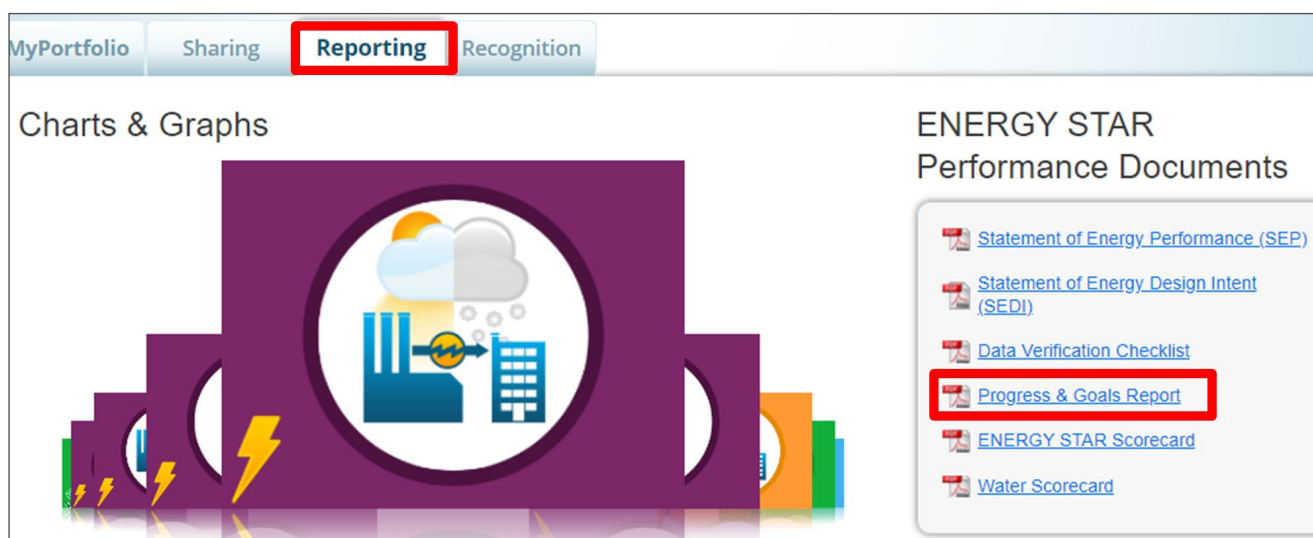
MyPortfolio Sharing Reporting Recognition

Charts & Graphs

ENERGY STAR Performance Documents

Statement of Energy Performance (SEP)

Statement of Energy Design Intent (SEDI)

Data Verification Checklist

Progress & Goals Report

ENERGY STAR Scorecard

Water Scorecard